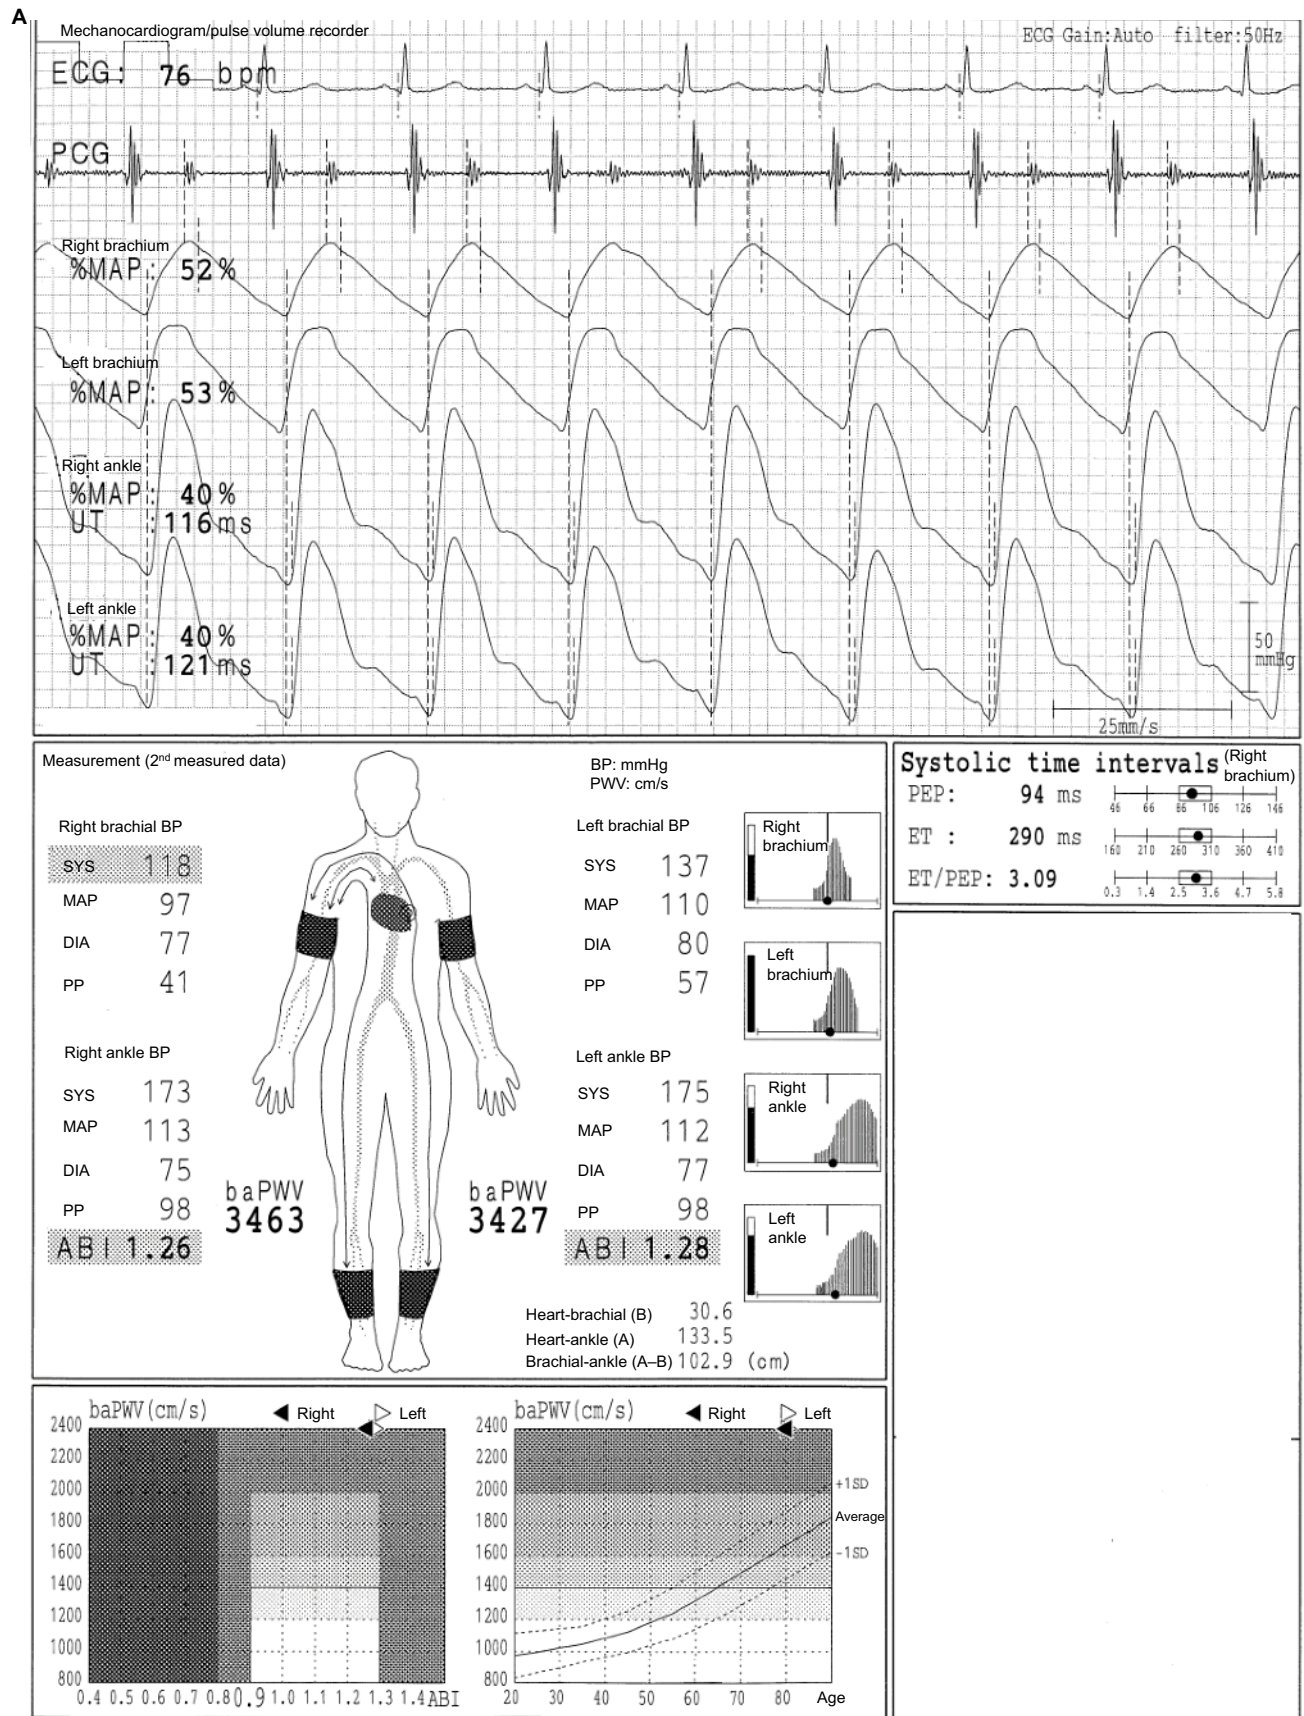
A

Mechanocardiogram/pulse volume recorder

ECG Gain:Auto filter:50Hz

ECG: 76 bpm

PCG

Right brachium
%MAP: 52%

Left brachium
%MAP: 53%

Right ankle
%MAP: 40%
UT : 116ms

Left ankle
%MAP: 40%
UT : 121ms

50 mmHg

25mm/s

Measurement (2$^{nd}$ measured data)

BP: mmHg
PWV: cm/s

Right brachial BP

| SYS | 118 |
|---|---|
| MAP | 97 |
| DIA | 77 |
| PP | 41 |

Right ankle BP

| SYS | 173 |
|---|---|
| MAP | 113 |
| DIA | 75 |
| PP | 98 |

ABI 1.26

baPWV
3463

baPWV
3427

Left brachial BP

| SYS | 137 |
|---|---|
| MAP | 110 |
| DIA | 80 |
| PP | 57 |

Left ankle BP

| SYS | 175 |
|---|---|
| MAP | 112 |
| DIA | 77 |
| PP | 98 |

ABI 1.28

Right brachium

Left brachium

Right ankle

Left ankle

Heart-brachial (B) 30.6
Heart-ankle (A) 133.5
Brachial-ankle (A–B) 102.9 (cm)

Systolic time intervals (Right brachium)
PEP: 94 ms
46 66 86 106 126 146
ET : 290 ms
160 210 260 310 360 410
ET/PEP: 3.09
0.3 1.4 2.5 3.6 4.7 5.8

baPWV(cm/s) ◀ Right ▷ Left
2400 2200 2000 1800 1600 1400 1200 1000 800
0.4 0.5 0.6 0.7 0.8 0.9 1.0 1.1 1.2 1.3 1.4 ABI

baPWV(cm/s) ◀ Right ▷ Left
2400 2200 2000 1800 1600 1400 1200 1000 800
+1SD
Average
−1SD
20 30 40 50 60 70 80 Age